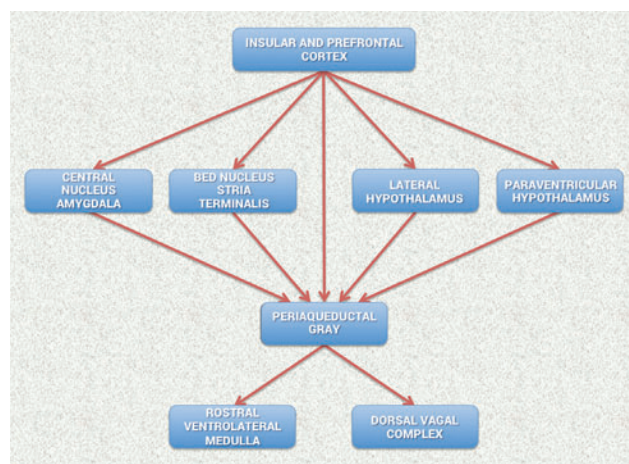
INSULAR AND PREFRONTAL CORTEX

CENTRAL NUCLEUS AMYGDALA

BED NUCLEUS STRIA TERMINALIS

LATERAL HYPOTHALAMUS

PARAVENTRICULAR HYPOTHALAMUS

PERIAQUEDUCTAL GRAY

ROSTRAL VENTROLATERAL MEDULLA

DORSAL VAGAL COMPLEX